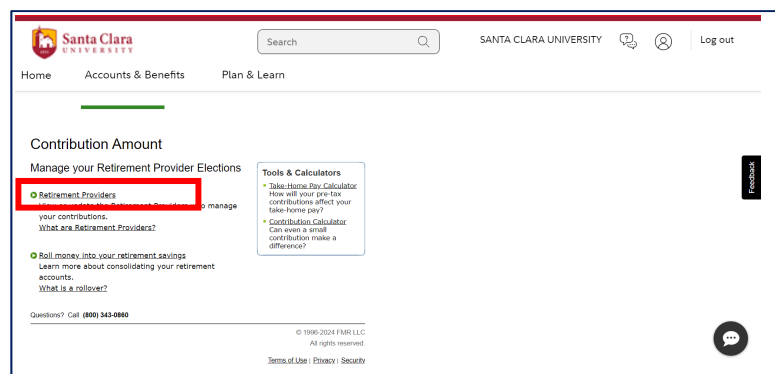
Santa Clara UNIVERSITY

Search

SANTA CLARA UNIVERSITY

Log out

Home

Accounts & Benefits

Plan & Learn

Contribution Amount

Manage your Retirement Provider Elections

Retirement Providers
View or update the Retirement Providers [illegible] to manage your contributions.
What are Retirement Providers?

Roll money into your retirement savings
Learn more about consolidating your retirement accounts.
What is a rollover?

Tools & Calculators

Take-Home Pay Calculator
How will your pre-tax contributions affect your take-home pay?

Contribution Calculator
Can even a small contribution make a difference?

Questions? Call (800) 343-0860

© 1996-2024 FMR LLC
All rights reserved.

Terms of Use | Privacy | Security

Feedback